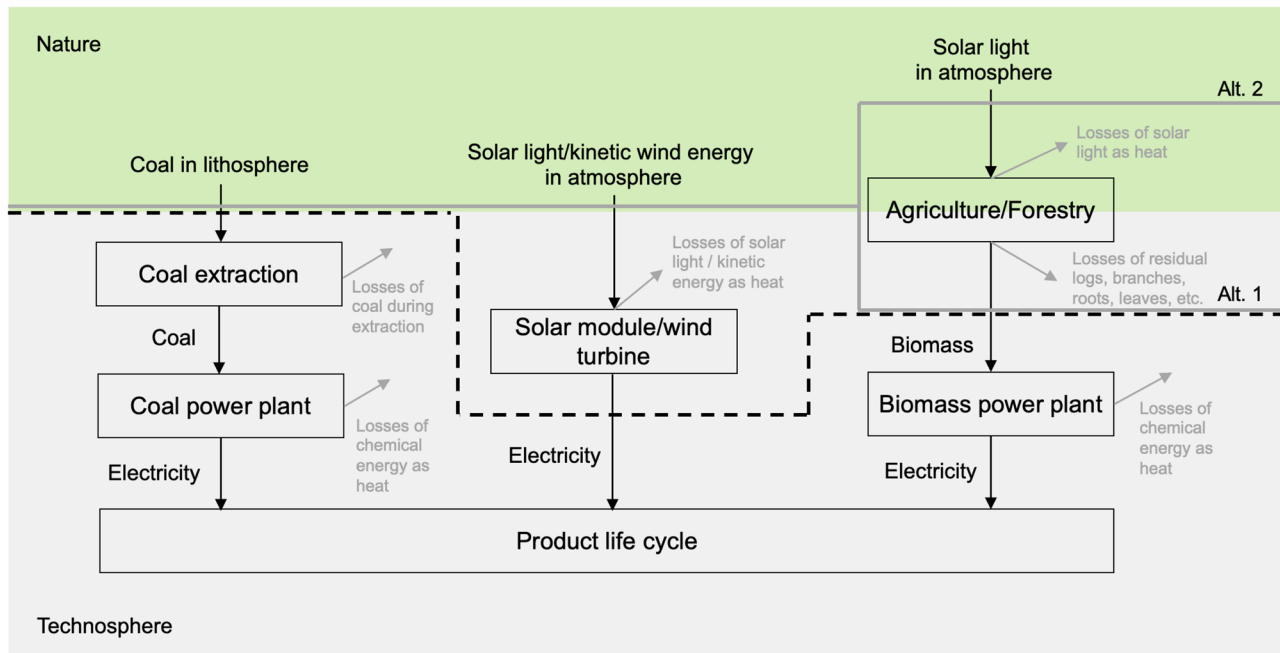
Nature

Solar light in atmosphere

Alt. 2

Coal in lithosphere

Solar light/kinetic wind energy in atmosphere

Losses of solar light as heat

Agriculture/Forestry

Coal extraction

Losses of coal during extraction

Losses of solar light / kinetic energy as heat

Losses of residual logs, branches, roots, leaves, etc.

Alt. 1

Coal

Solar module/wind turbine

Biomass

Coal power plant

Losses of chemical energy as heat

Biomass power plant

Losses of chemical energy as heat

Electricity

Electricity

Electricity

Product life cycle

Technosphere